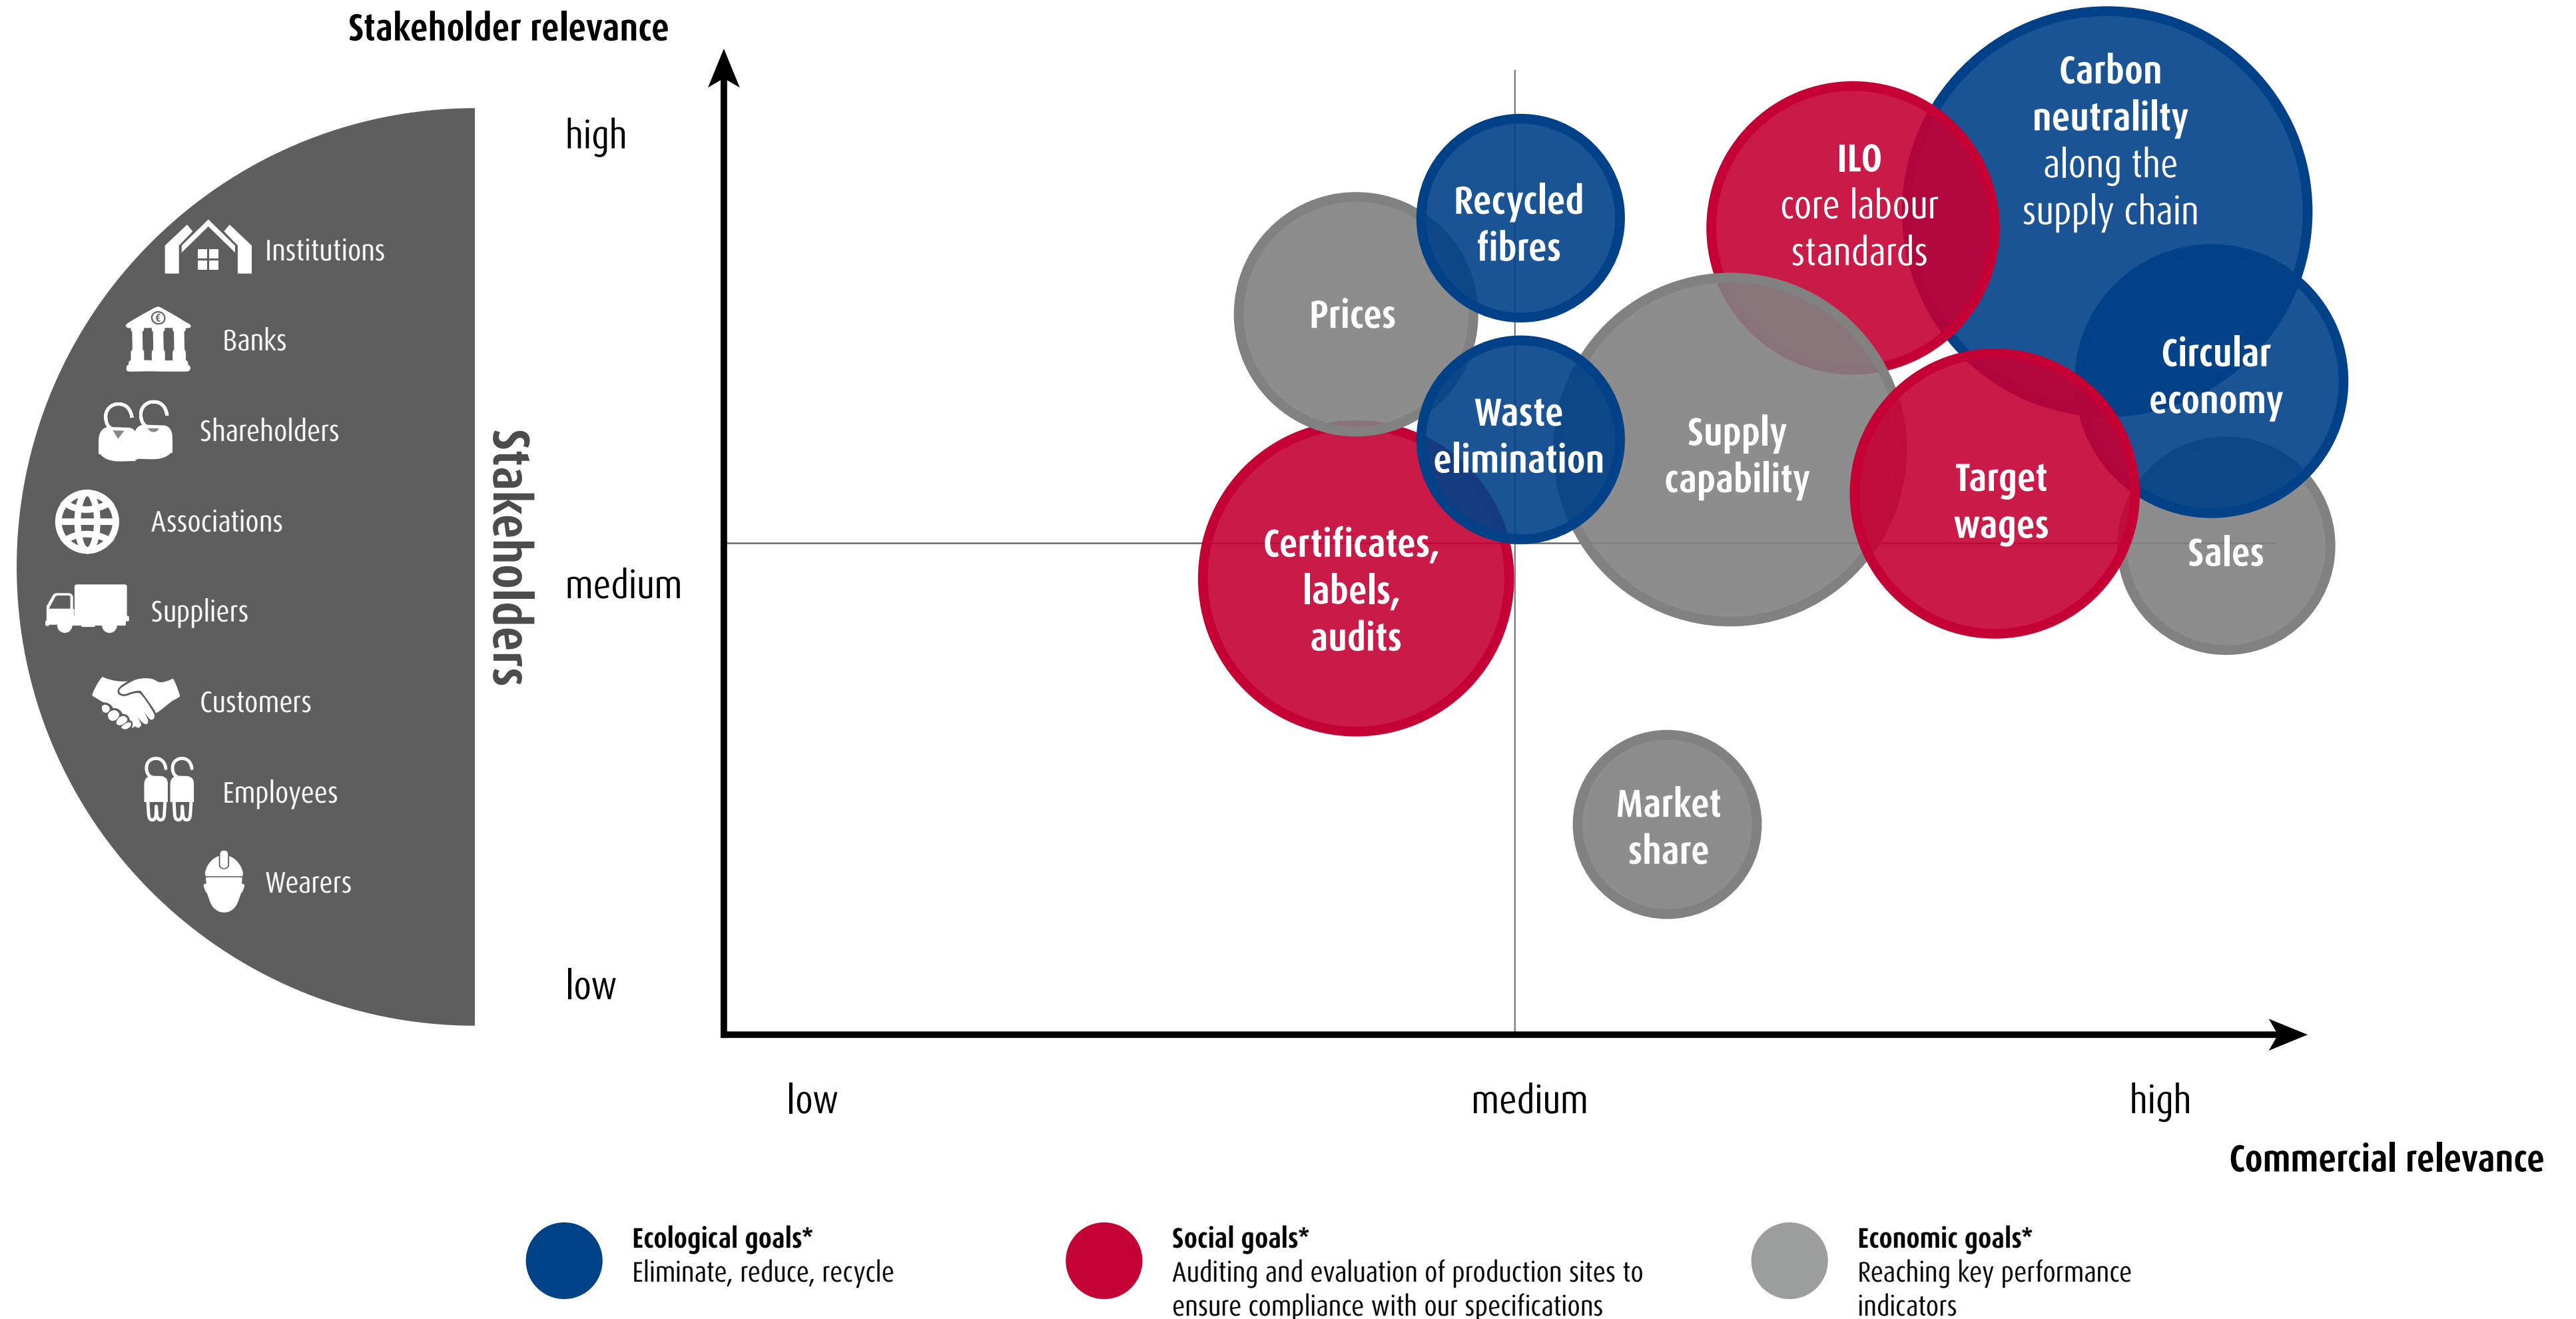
Stakeholder relevance

Institutions
Banks
Shareholders
Associations
Suppliers
Customers
Employees
Wearers

Stakeholders

high
medium
low

Carbon neutralilty along the supply chain

ILO core labour standards

Recycled fibres

Prices

Circular economy

Waste elimination

Supply capability

Target wages

Sales

Certificates, labels, audits

Market share

low
medium
high

Commercial relevance

Ecological goals*
Eliminate, reduce, recycle

Social goals*
Auditing and evaluation of production sites to ensure compliance with our specifications

Economic goals*
Reaching key performance indicators